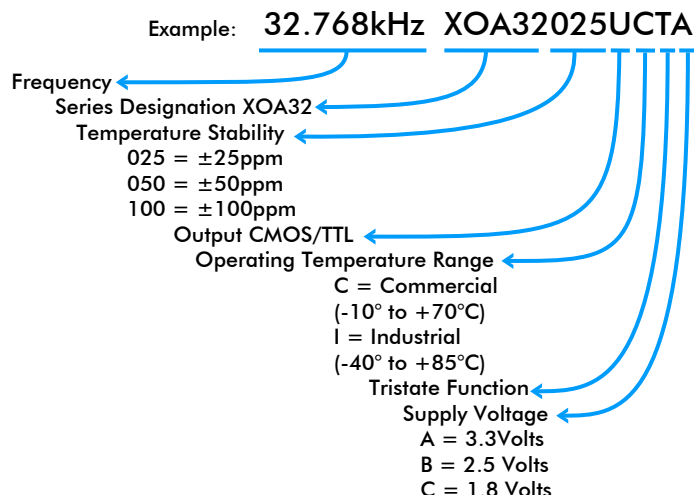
Example: 32.768kHz XOA32025UCTA

Frequency

Series Designation XOA32

Temperature Stability
025 = ±25ppm
050 = ±50ppm
100 = ±100ppm

Output CMOS/TTL

Operating Temperature Range
C = Commercial
(-10° to +70°C)
I = Industrial
(-40° to +85°C)

Tristate Function

Supply Voltage
A = 3.3Volts
B = 2.5 Volts
C = 1.8 Volts